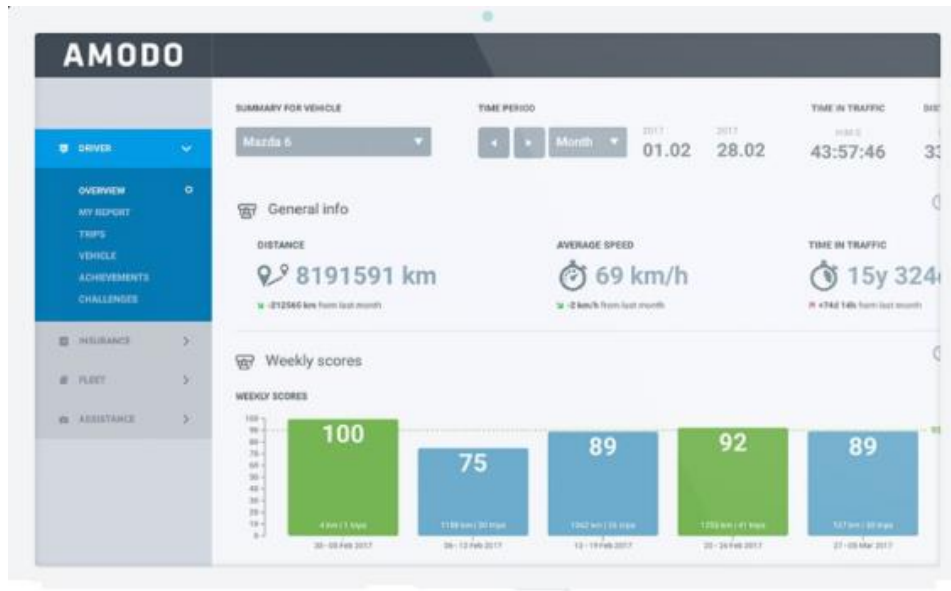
AMODO

DRIVER

OVERVIEW
MY REPORT
TRIPS
VEHICLE
ACHIEVEMENTS
CHALLENGES

INSURANCE
FLEET
ASSISTANCE

SUMMARY FOR VEHICLE
Mazda 6

TIME PERIOD
Month
2017
01.02
2017
28.02

TIME IN TRAFFIC
H:M:S
43:57:46

DIS
33

General info

DISTANCE
8191591 km
-212565 km from last month

AVERAGE SPEED
69 km/h
-2 km/h from last month

TIME IN TRAFFIC
15y 324
+74d 14h from last month

Weekly scores

WEEKLY SCORES

100
90
80
70
60
50
40
30
20
10
0

100
4 km | 1 trips
30 - 05 Feb 2017

75
1138 km | 30 trips
06 - 12 Feb 2017

89
1062 km | 26 trips
13 - 19 Feb 2017

92
1253 km | 41 trips
20 - 26 Feb 2017

89
527 km | 30 trips
27 - 05 Mar 2017

93